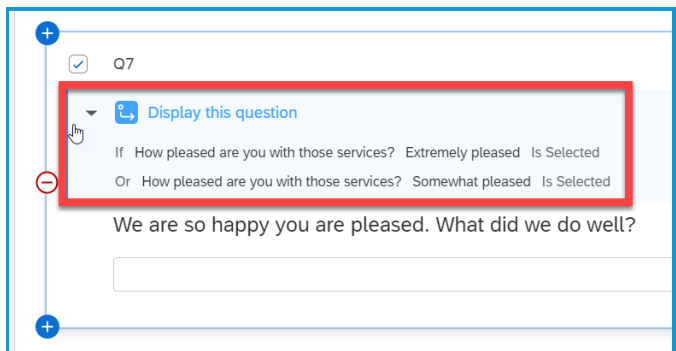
Q7

Display this question

If How pleased are you with those services? Extremely pleased Is Selected

Or How pleased are you with those services? Somewhat pleased Is Selected

We are so happy you are pleased. What did we do well?